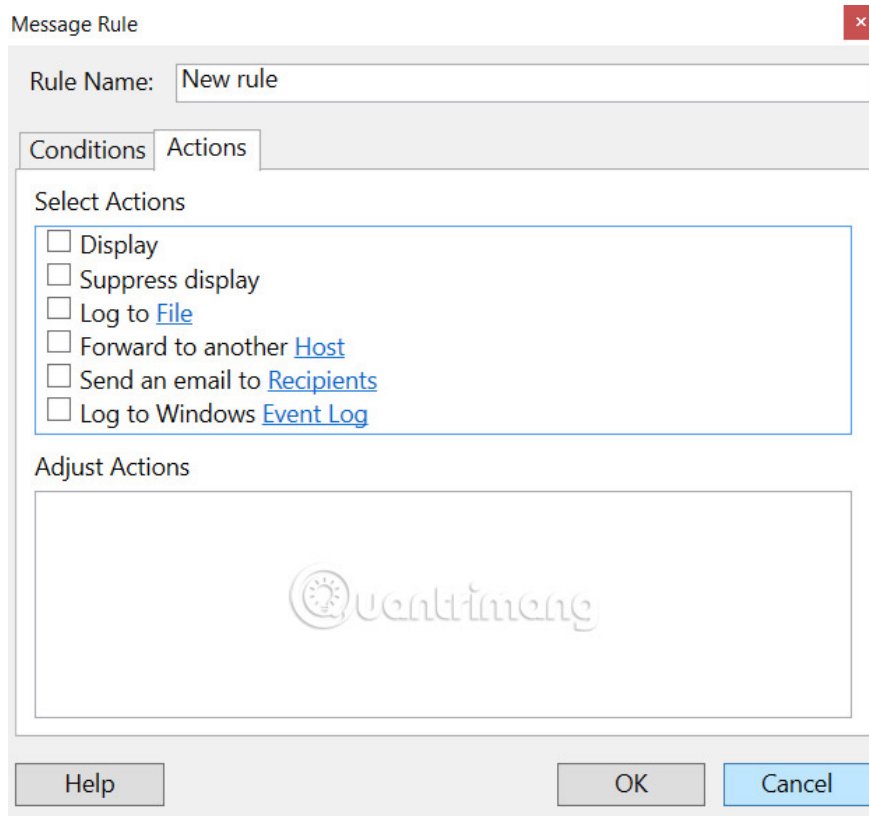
Message Rule

Rule Name: New rule

Conditions Actions

Select Actions

Display
Suppress display
Log to File
Forward to another Host
Send an email to Recipients
Log to Windows Event Log

Adjust Actions

Quantrimang

Help OK Cancel